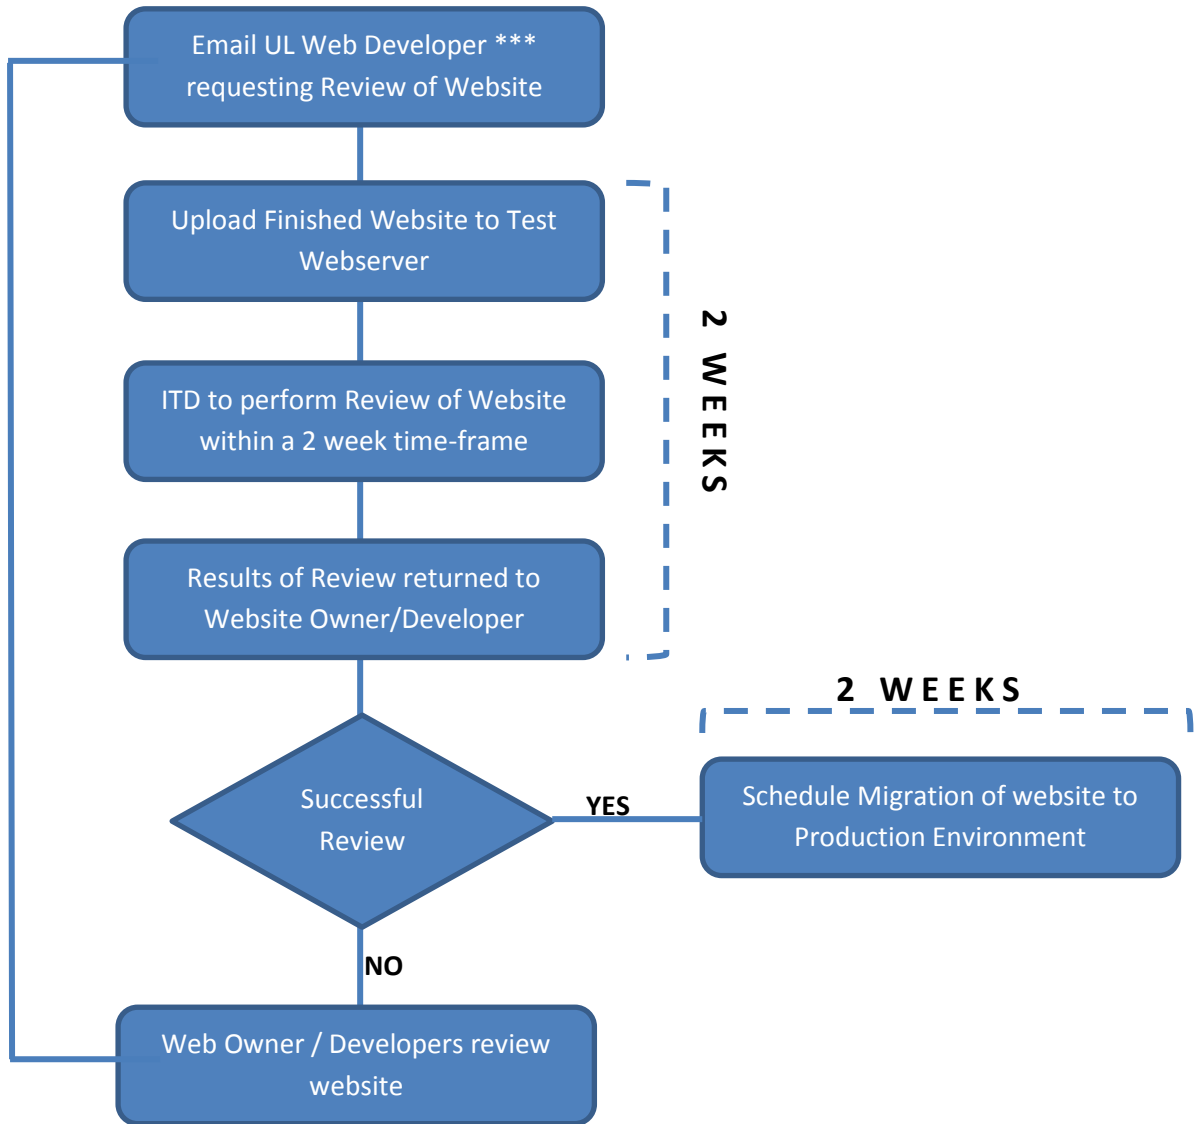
Email UL Web Developer ***
requesting Review of Website

Upload Finished Website to Test Webserver

2 WEEKS

ITD to perform Review of Website within a 2 week time-frame

Results of Review returned to Website Owner/Developer

2 WEEKS

Successful Review

YES

Schedule Migration of website to Production Environment

NO

Web Owner / Developers review website